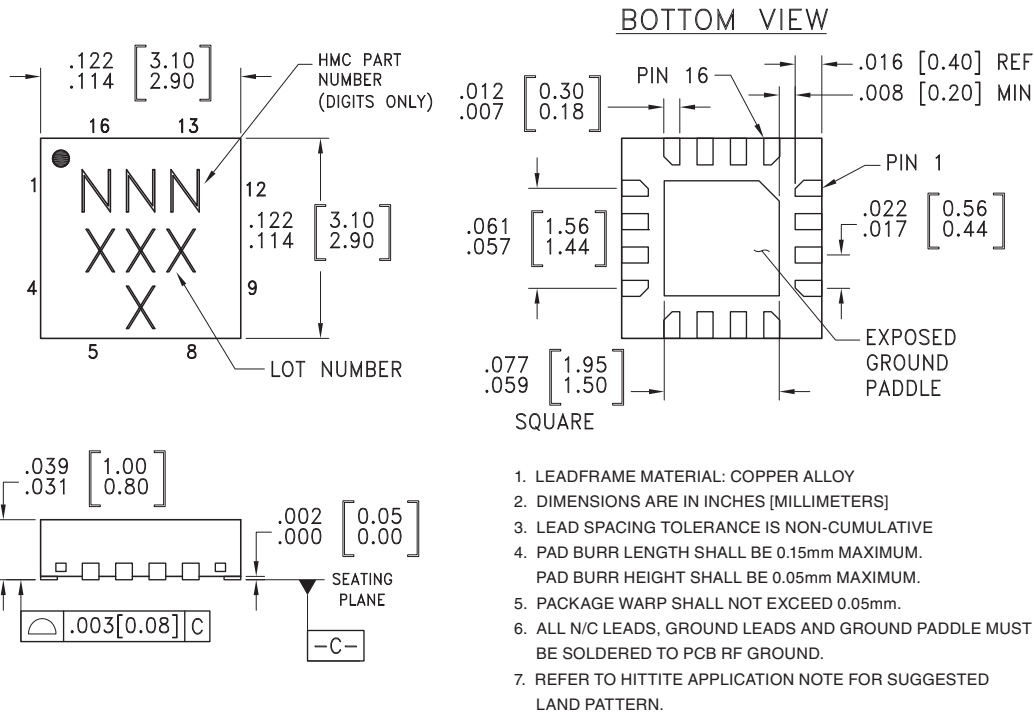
BOTTOM VIEW

$\begin{matrix}.122\\.114\end{matrix}$ $\begin{bmatrix}3.10\\2.90\end{bmatrix}$

HMC PART NUMBER (DIGITS ONLY)

16 13

1 12

4 9

5 8

NNN
XXX
X

$\begin{matrix}.122\\.114\end{matrix}$ $\begin{bmatrix}3.10\\2.90\end{bmatrix}$

LOT NUMBER

PIN 16

$\begin{matrix}.012\\.007\end{matrix}$ $\begin{bmatrix}0.30\\0.18\end{bmatrix}$

.016 [0.40] REF
.008 [0.20] MIN

PIN 1

$\begin{matrix}.061\\.057\end{matrix}$ $\begin{bmatrix}1.56\\1.44\end{bmatrix}$

$\begin{matrix}.022\\.017\end{matrix}$ $\begin{bmatrix}0.56\\0.44\end{bmatrix}$

EXPOSED GROUND PADDLE

$\begin{matrix}.077\\.059\end{matrix}$ $\begin{bmatrix}1.95\\1.50\end{bmatrix}$

SQUARE

$\begin{matrix}.039\\.031\end{matrix}$ $\begin{bmatrix}1.00\\0.80\end{bmatrix}$

$\begin{matrix}.002\\.000\end{matrix}$ $\begin{bmatrix}0.05\\0.00\end{bmatrix}$

SEATING PLANE

.003[0.08] C

-C-

1. LEADFRAME MATERIAL: COPPER ALLOY
2. DIMENSIONS ARE IN INCHES [MILLIMETERS]
3. LEAD SPACING TOLERANCE IS NON-CUMULATIVE
4. PAD BURR LENGTH SHALL BE 0.15mm MAXIMUM. PAD BURR HEIGHT SHALL BE 0.05mm MAXIMUM.
5. PACKAGE WARP SHALL NOT EXCEED 0.05mm.
6. ALL N/C LEADS, GROUND LEADS AND GROUND PADDLE MUST BE SOLDERED TO PCB RF GROUND.
7. REFER TO HITTITE APPLICATION NOTE FOR SUGGESTED LAND PATTERN.